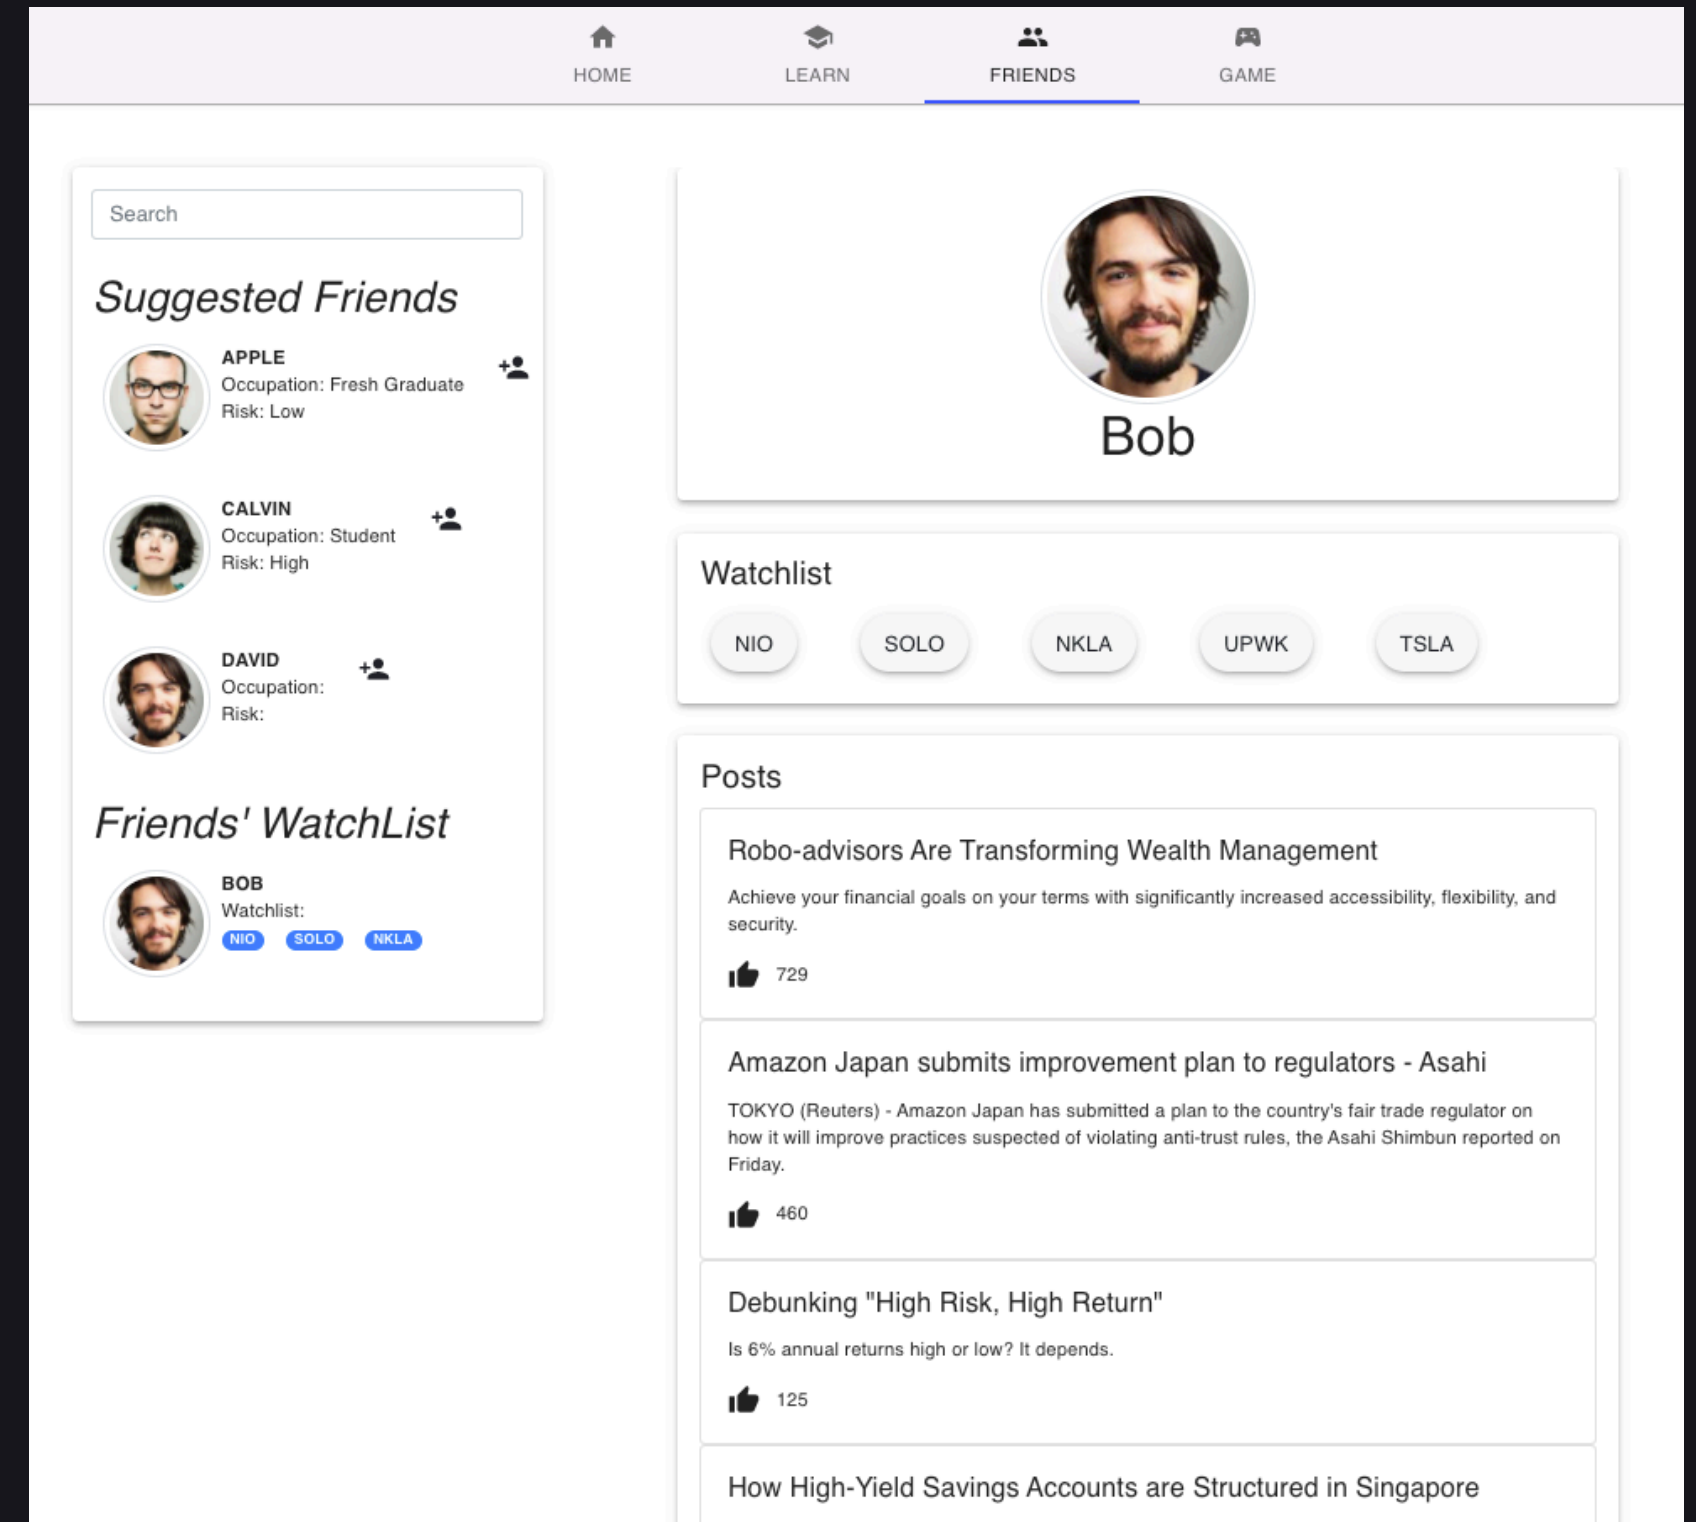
HOME LEARN FRIENDS GAME

Search

Suggested Friends

APPLE
Occupation: Fresh Graduate
Risk: Low

CALVIN
Occupation: Student
Risk: High

DAVID
Occupation:
Risk:

Friends' WatchList

BOB
Watchlist:
NIO SOLO NKLA

Bob

Watchlist

NIO SOLO NKLA UPWK TSLA

Posts

Robo-advisors Are Transforming Wealth Management

Achieve your financial goals on your terms with significantly increased accessibility, flexibility, and security.

729

Amazon Japan submits improvement plan to regulators - Asahi

TOKYO (Reuters) - Amazon Japan has submitted a plan to the country's fair trade regulator on how it will improve practices suspected of violating anti-trust rules, the Asahi Shimbun reported on Friday.

460

Debunking "High Risk, High Return"

Is 6% annual returns high or low? It depends.

125

How High-Yield Savings Accounts are Structured in Singapore